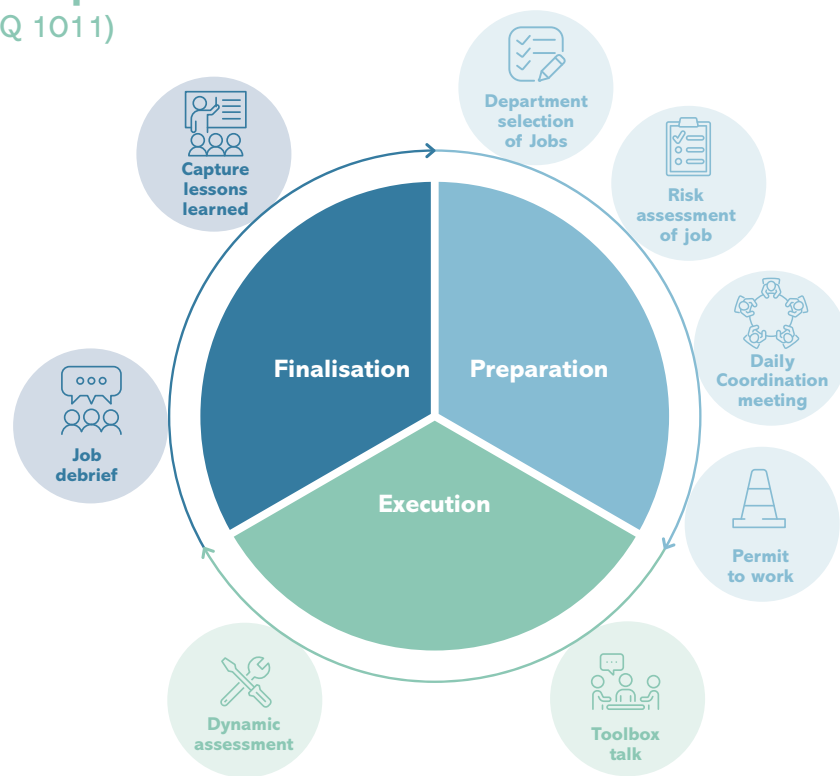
Q 1011)

Department selection of Jobs

Risk assessment of job

Daily Coordination meeting

Permit to work

Toolbox talk

Dynamic assessment

Job debrief

Capture lessons learned

Finalisation

Preparation

Execution